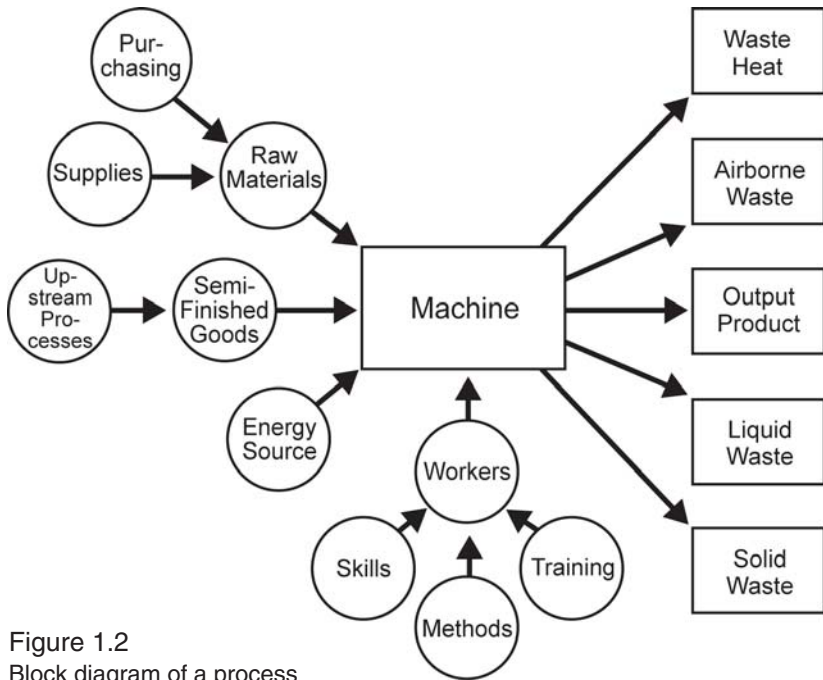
Pur-chasing

Supplies

Raw Materials

Up-stream Pro-cesses

Semi-Finished Goods

Machine

Energy Source

Workers

Skills

Methods

Training

Waste Heat

Airborne Waste

Output Product

Liquid Waste

Solid Waste

Figure 1.2
Block diagram of a process